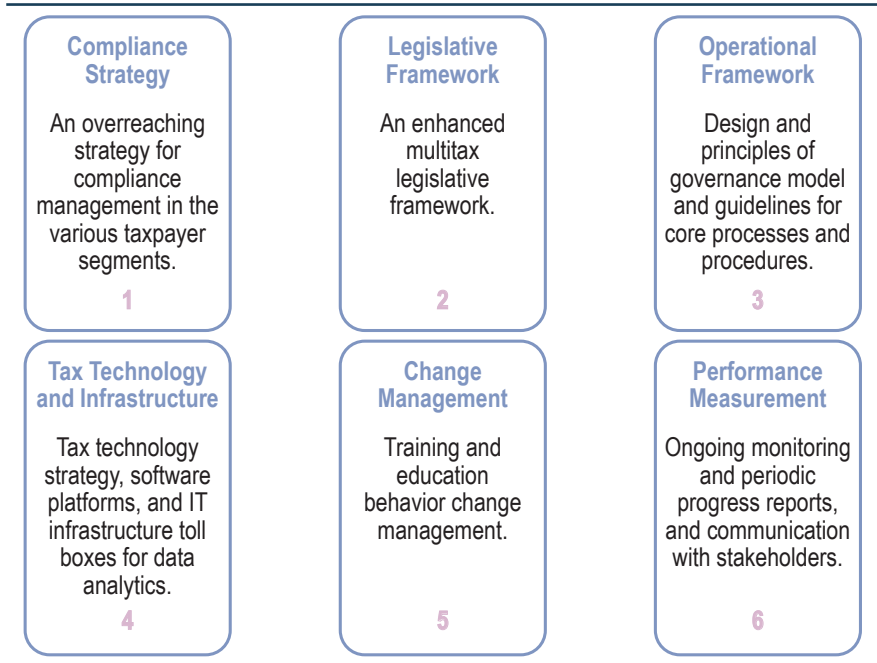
Compliance Strategy

An overreaching strategy for compliance management in the various taxpayer segments.

1

Legislative Framework

An enhanced multitax legislative framework.

2

Operational Framework

Design and principles of governance model and guidelines for core processes and procedures.

3

Tax Technology and Infrastructure

Tax technology strategy, software platforms, and IT infrastructure toll boxes for data analytics.

4

Change Management

Training and education behavior change management.

5

Performance Measurement

Ongoing monitoring and periodic progress reports, and communication with stakeholders.

6